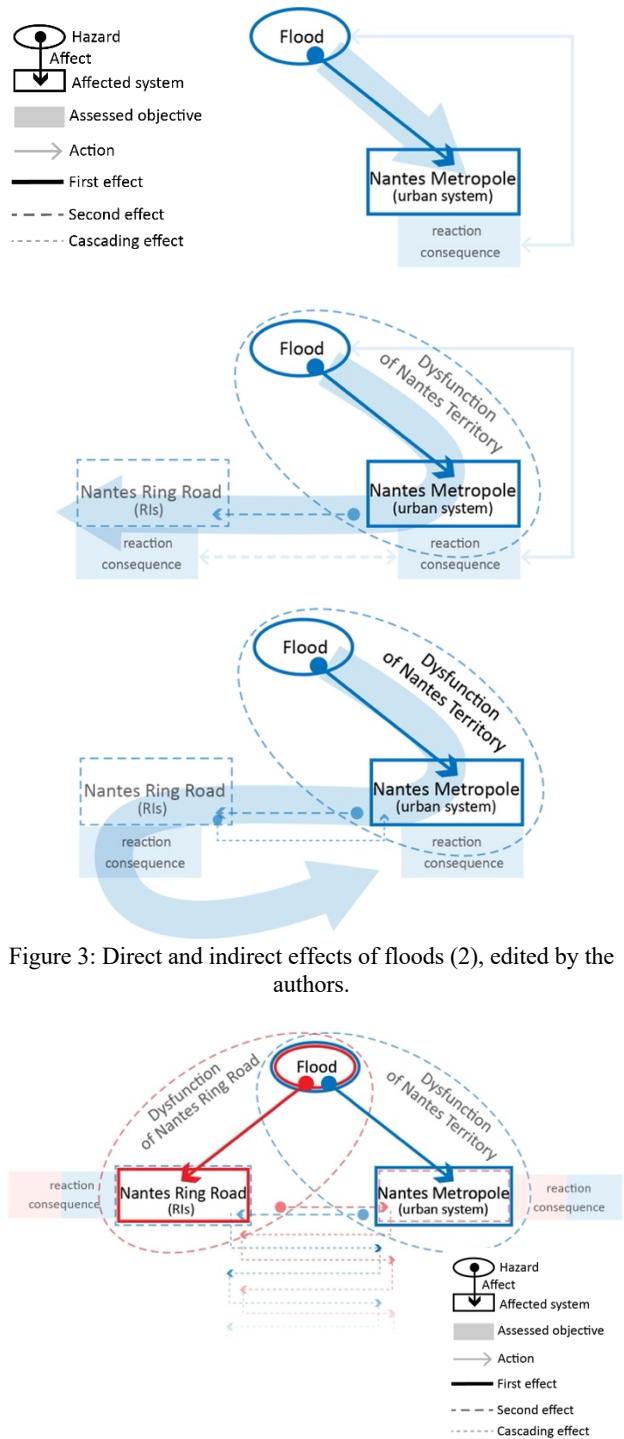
Hazard
Affect
Affected system
Assessed objective
Action
First effect
Second effect
Cascading effect

Flood
Nantes Metropole
(urban system)
reaction
consequence

Flood
Dysfunction of Nantes Territory
Nantes Ring Road
(RIs)
Nantes Metropole
(urban system)
reaction
consequence
reaction
consequence

Flood
Dysfunction of Nantes Territory
Nantes Ring Road
(RIs)
Nantes Metropole
(urban system)
reaction
consequence
reaction
consequence

Figure 3: Direct and indirect effects of floods (2), edited by the authors.

Flood
Dysfunction of Nantes Ring Road
Dysfunction of Nantes Territory
reaction
consequence
Nantes Ring Road
(RIs)
Nantes Metropole
(urban system)
reaction
consequence

Hazard
Affect
Affected system
Assessed objective
Action
First effect
Second effect
Cascading effect